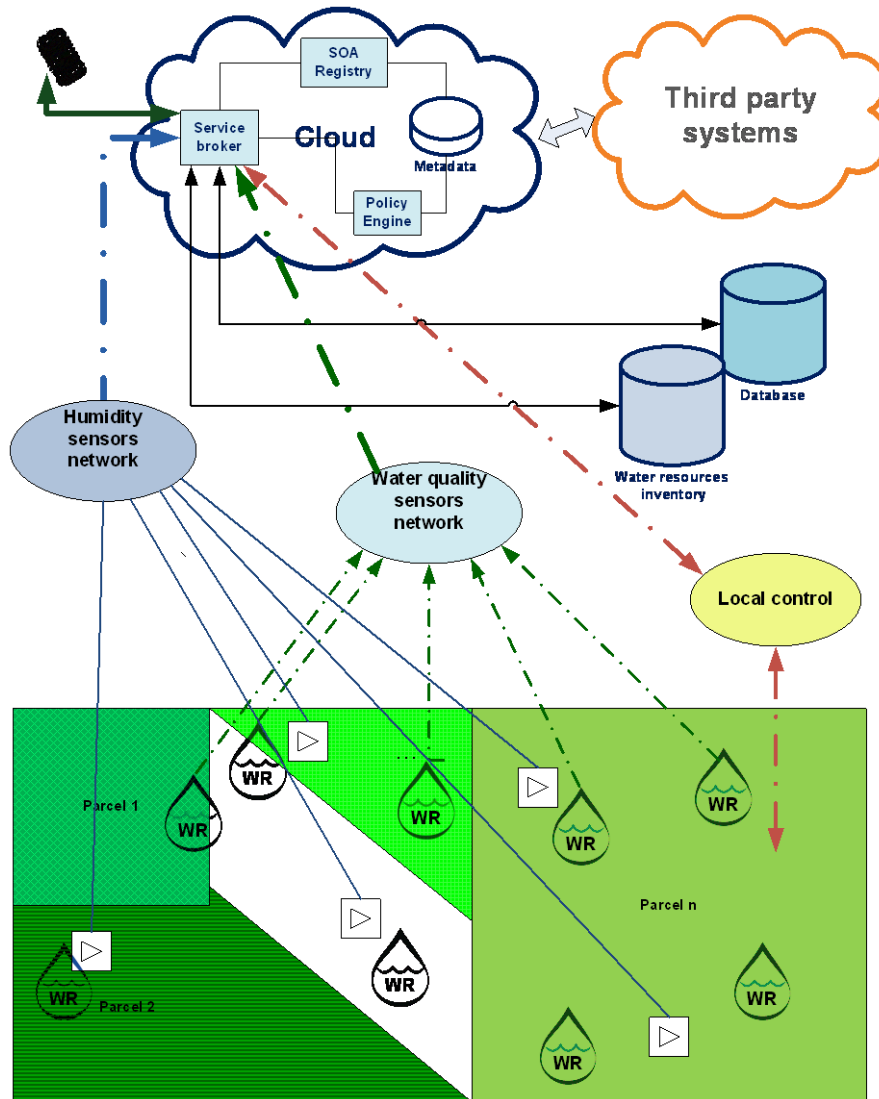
SOA Registry

Service broker

Cloud

Metadata

Policy Engine

Third party systems

Database

Water resources inventory

Humidity sensors network

Water quality sensors network

Local control

Parcel 1

WR

WR

WR

WR

WR

Parcel n

WR

WR

Parcel 2

WR

WR